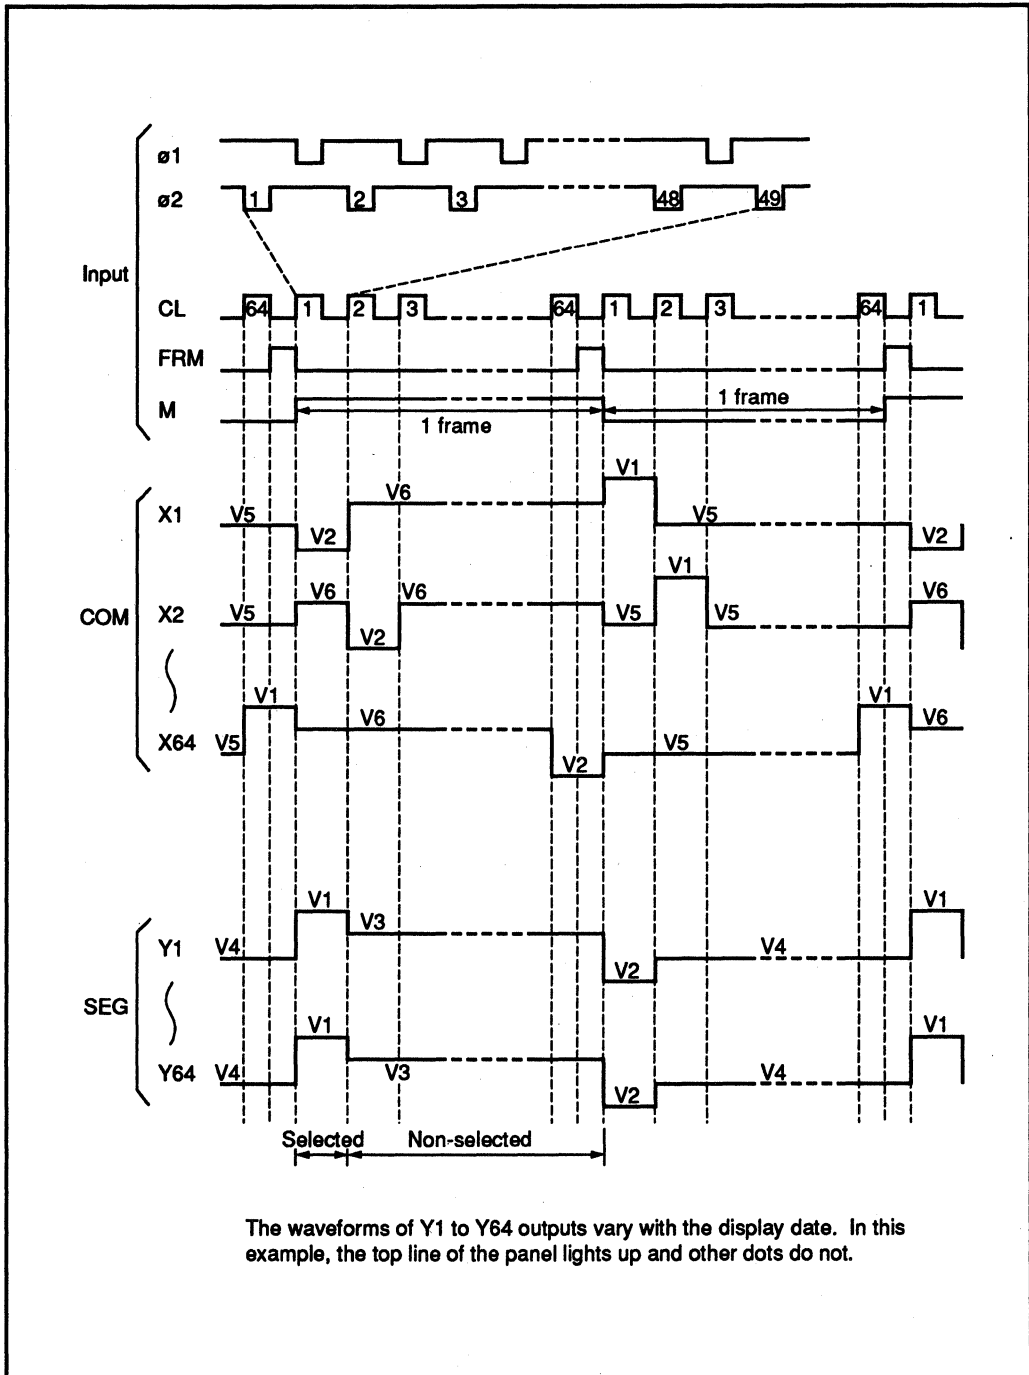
ø1
ø2
1 2 3 48 49
Input
CL
64 1 2 3 64 1 2 3 64 1
FRM
M
1 frame
1 frame
X1
V5 V2 V6 V1 V5 V2
COM
X2
V5 V6 V2 V6 V5 V1 V5 V6
X64
V5 V1 V6 V2 V5 V1 V6
Y1
V4 V1 V3 V2 V4 V1
SEG
Y64
V4 V1 V3 V2 V4 V1
Selected
Non-selected

The waveforms of Y1 to Y64 outputs vary with the display date. In this example, the top line of the panel lights up and other dots do not.